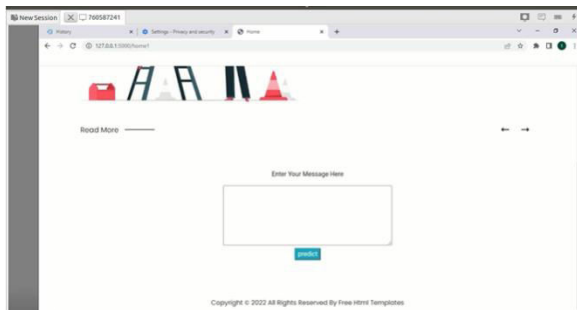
New Session 760587241

History
Settings - Privacy and security
Home

127.0.0.1:5000/home1

Read More

← →

Enter Your Message Here

predict

Copyright © 2022 All Rights Reserved By Free Html Templates